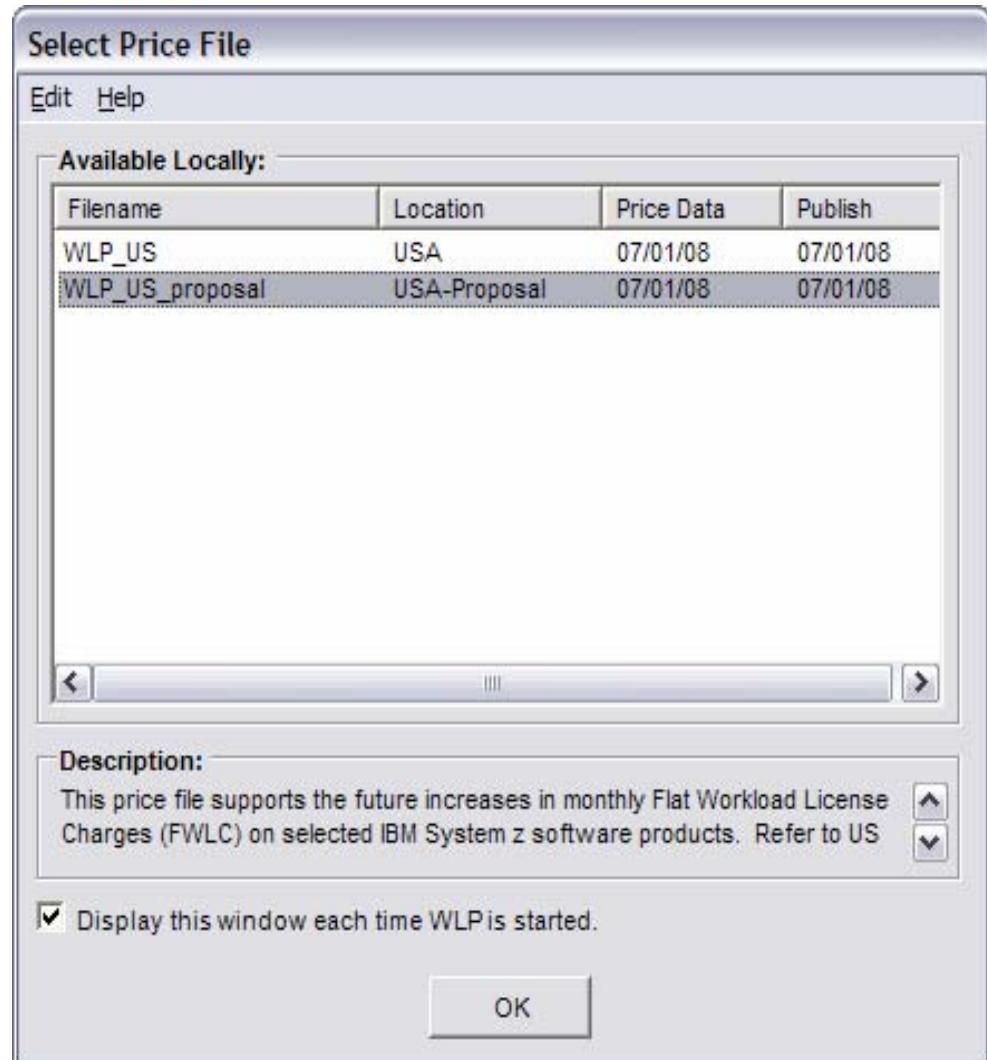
Select Price File

Edit Help

Available Locally:

| Filename | Location | Price Data | Publish |
|---|---|---|---|
| WLP_US | USA | 07/01/08 | 07/01/08 |
| WLP_US_proposal | USA-Proposal | 07/01/08 | 07/01/08 |

Description:

This price file supports the future increases in monthly Flat Workload License Charges (FWLC) on selected IBM System z software products. Refer to US

Display this window each time WLP is started.

OK